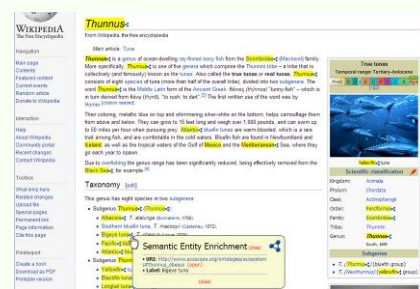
WIKIPEDIA
The Free Encyclopedia

Navigation
Main page
Contents
Featured content
Current events
Random article
Donate to Wikipedia

Interaction
Help
About Wikipedia
Community portal
Recent changes
Contact Wikipedia

Toolbox
What links here
Related changes
Upload file
Special pages
Permanent link
Page information
Cite this page

Print/export
Create a book
Download as PDF
Printable version

Thunnus
From Wikipedia, the free encyclopedia

Main article: Tuna

Thunnus is a genus of ocean-dwelling ray-finned bony fish from the Scombridae (Mackerel) family. More specifically, Thunnus is one of five genera which comprise the Thunnini tribe – a tribe that is collectively (and famously) known as the tunas. Also called the true tunas or real tunas, Thunnus consists of eight species of tuna (more than half of the overall tribe), divided into two subgenera. The word Thunnus is the Middle Latin form of the Ancient Greek: θύννος (thynnos) "tunny-fish" – which is in turn derived from θύνω (thynō), "to rush, to dart". The first written use of the word was by Homer.[citation needed]

Their coloring, metallic blue on top and shimmering silver-white on the bottom, helps camouflage them from above and below. They can grow to 15 feet long and weigh over 1,000 pounds, and can swim up to 50 miles per hour when pursuing prey. Atlantic bluefin tunas are warm-blooded, which is a rare trait among fish, and are comfortable in the cold waters. Bluefin fish are found in Newfoundland and Iceland, as well as the tropical waters of the Gulf of Mexico and the Mediterranean Sea, where they go each year to spawn.

Due to overfishing the genus range has been significantly reduced, being effectively removed from the Black Sea, for example.[1]

Taxonomy [edit]

This genus has eight species in two subgenera:
• Subgenus Thunnus (Thunnus)
• Albacore, T. alalunga (Bonnaterre, 1788)
• Southern bluefin tuna, T. maccoyii (Castelnau, 1872)
• Bigeye tuna, T. obesus (Lowe, 1839)
• Pacific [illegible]
• Atlantic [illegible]
• Subgenus Thunnus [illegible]
• Yellowfin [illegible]
• Blackfin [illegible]
• Longtail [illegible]

Semantic Entity Enrichment
• URI: http://www.ecoscope.org/ontologies/ecoscope/Thunnus_obesus
• Label: Bigeye tuna

True tunas
Temporal range: Tertiary-Holocene
Yellowfin tuna
Scientific classification
Kingdom: Animalia
Phylum: Chordata
Class: Actinopterygii
Order: Perciformes
Family: Scombridae
Tribe: Thunnini
Genus: Thunnus
South, 1845
Subgenera
• T. (Thunnus) (Bluefin group)
• T. (Neothunnus) (Yellowfin group)